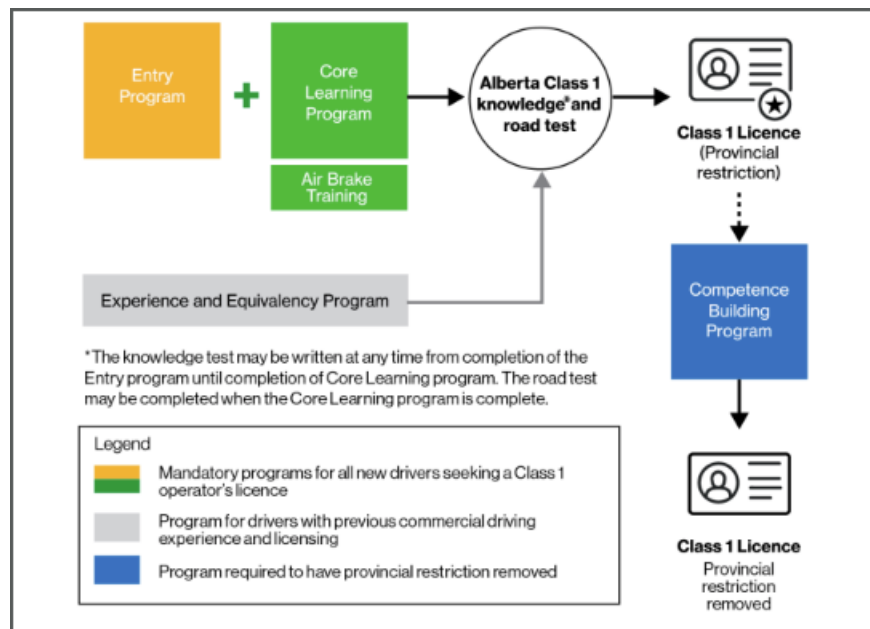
Entry Program

+

Core Learning Program

Air Brake Training

Alberta Class 1 knowledge* and road test

Class 1 Licence (Provincial restriction)

Competence Building Program

Class 1 Licence Provincial restriction removed

Experience and Equivalency Program

*The knowledge test may be written at any time from completion of the Entry program until completion of Core Learning program. The road test may be completed when the Core Learning program is complete.

Legend

Mandatory programs for all new drivers seeking a Class 1 operator's licence

Program for drivers with previous commercial driving experience and licensing

Program required to have provincial restriction removed